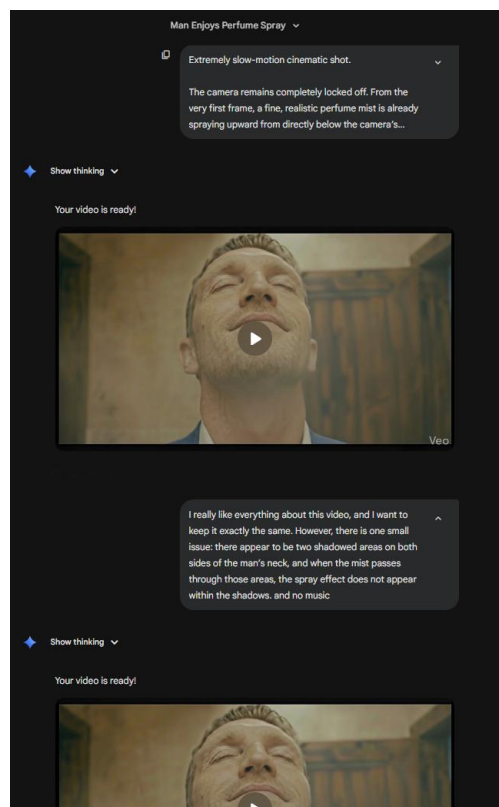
Man Enjoys Perfume Spray

Extremely slow-motion cinematic shot.

The camera remains completely locked off. From the very first frame, a fine, realistic perfume mist is already spraying upward from directly below the camera's...

Show thinking

Your video is ready!

Veo

I really like everything about this video, and I want to keep it exactly the same. However, there is one small issue: there appear to be two shadowed areas on both sides of the man's neck, and when the mist passes through those areas, the spray effect does not appear within the shadows. and no music

Show thinking

Your video is ready!